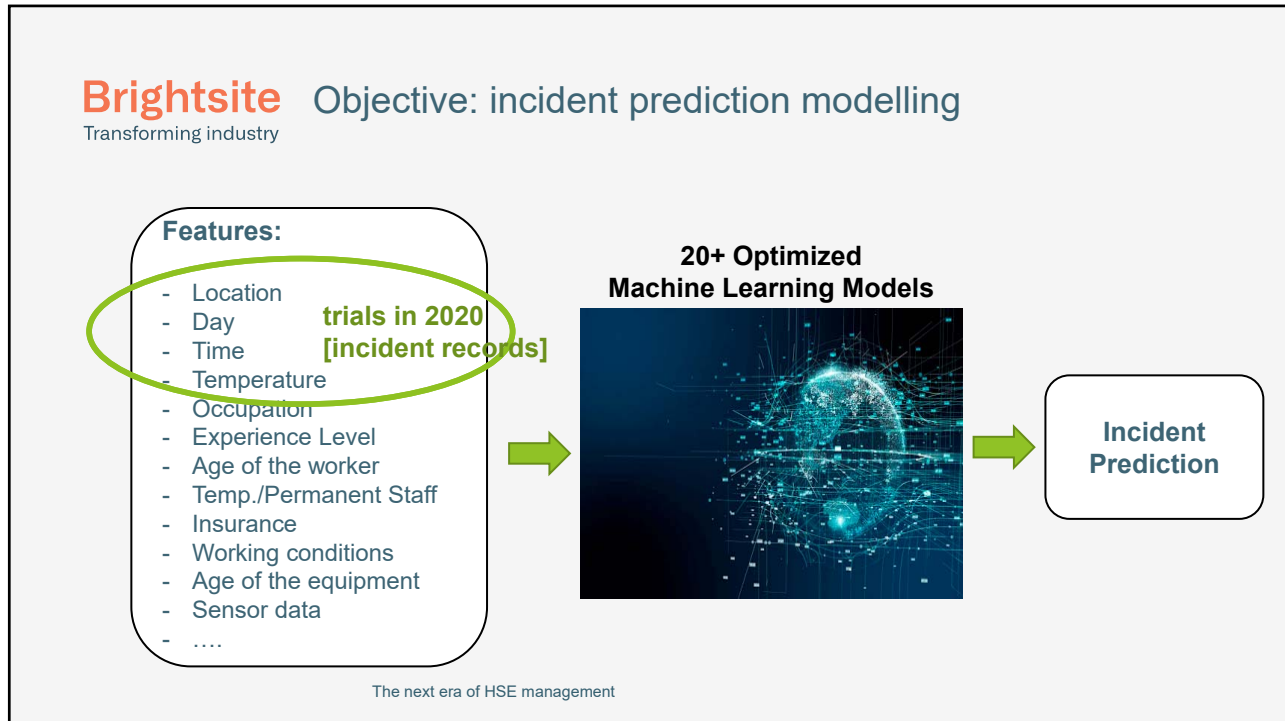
Brightsite
Transforming industry

Objective: incident prediction modelling

Features:

- Location
- Day
- Time
- Temperature
- Occupation
- Experience Level
- Age of the worker
- Temp./Permanent Staff
- Insurance
- Working conditions
- Age of the equipment
- Sensor data
- ….

trials in 2020
[incident records]

20+ Optimized
Machine Learning Models

Incident
Prediction

The next era of HSE management